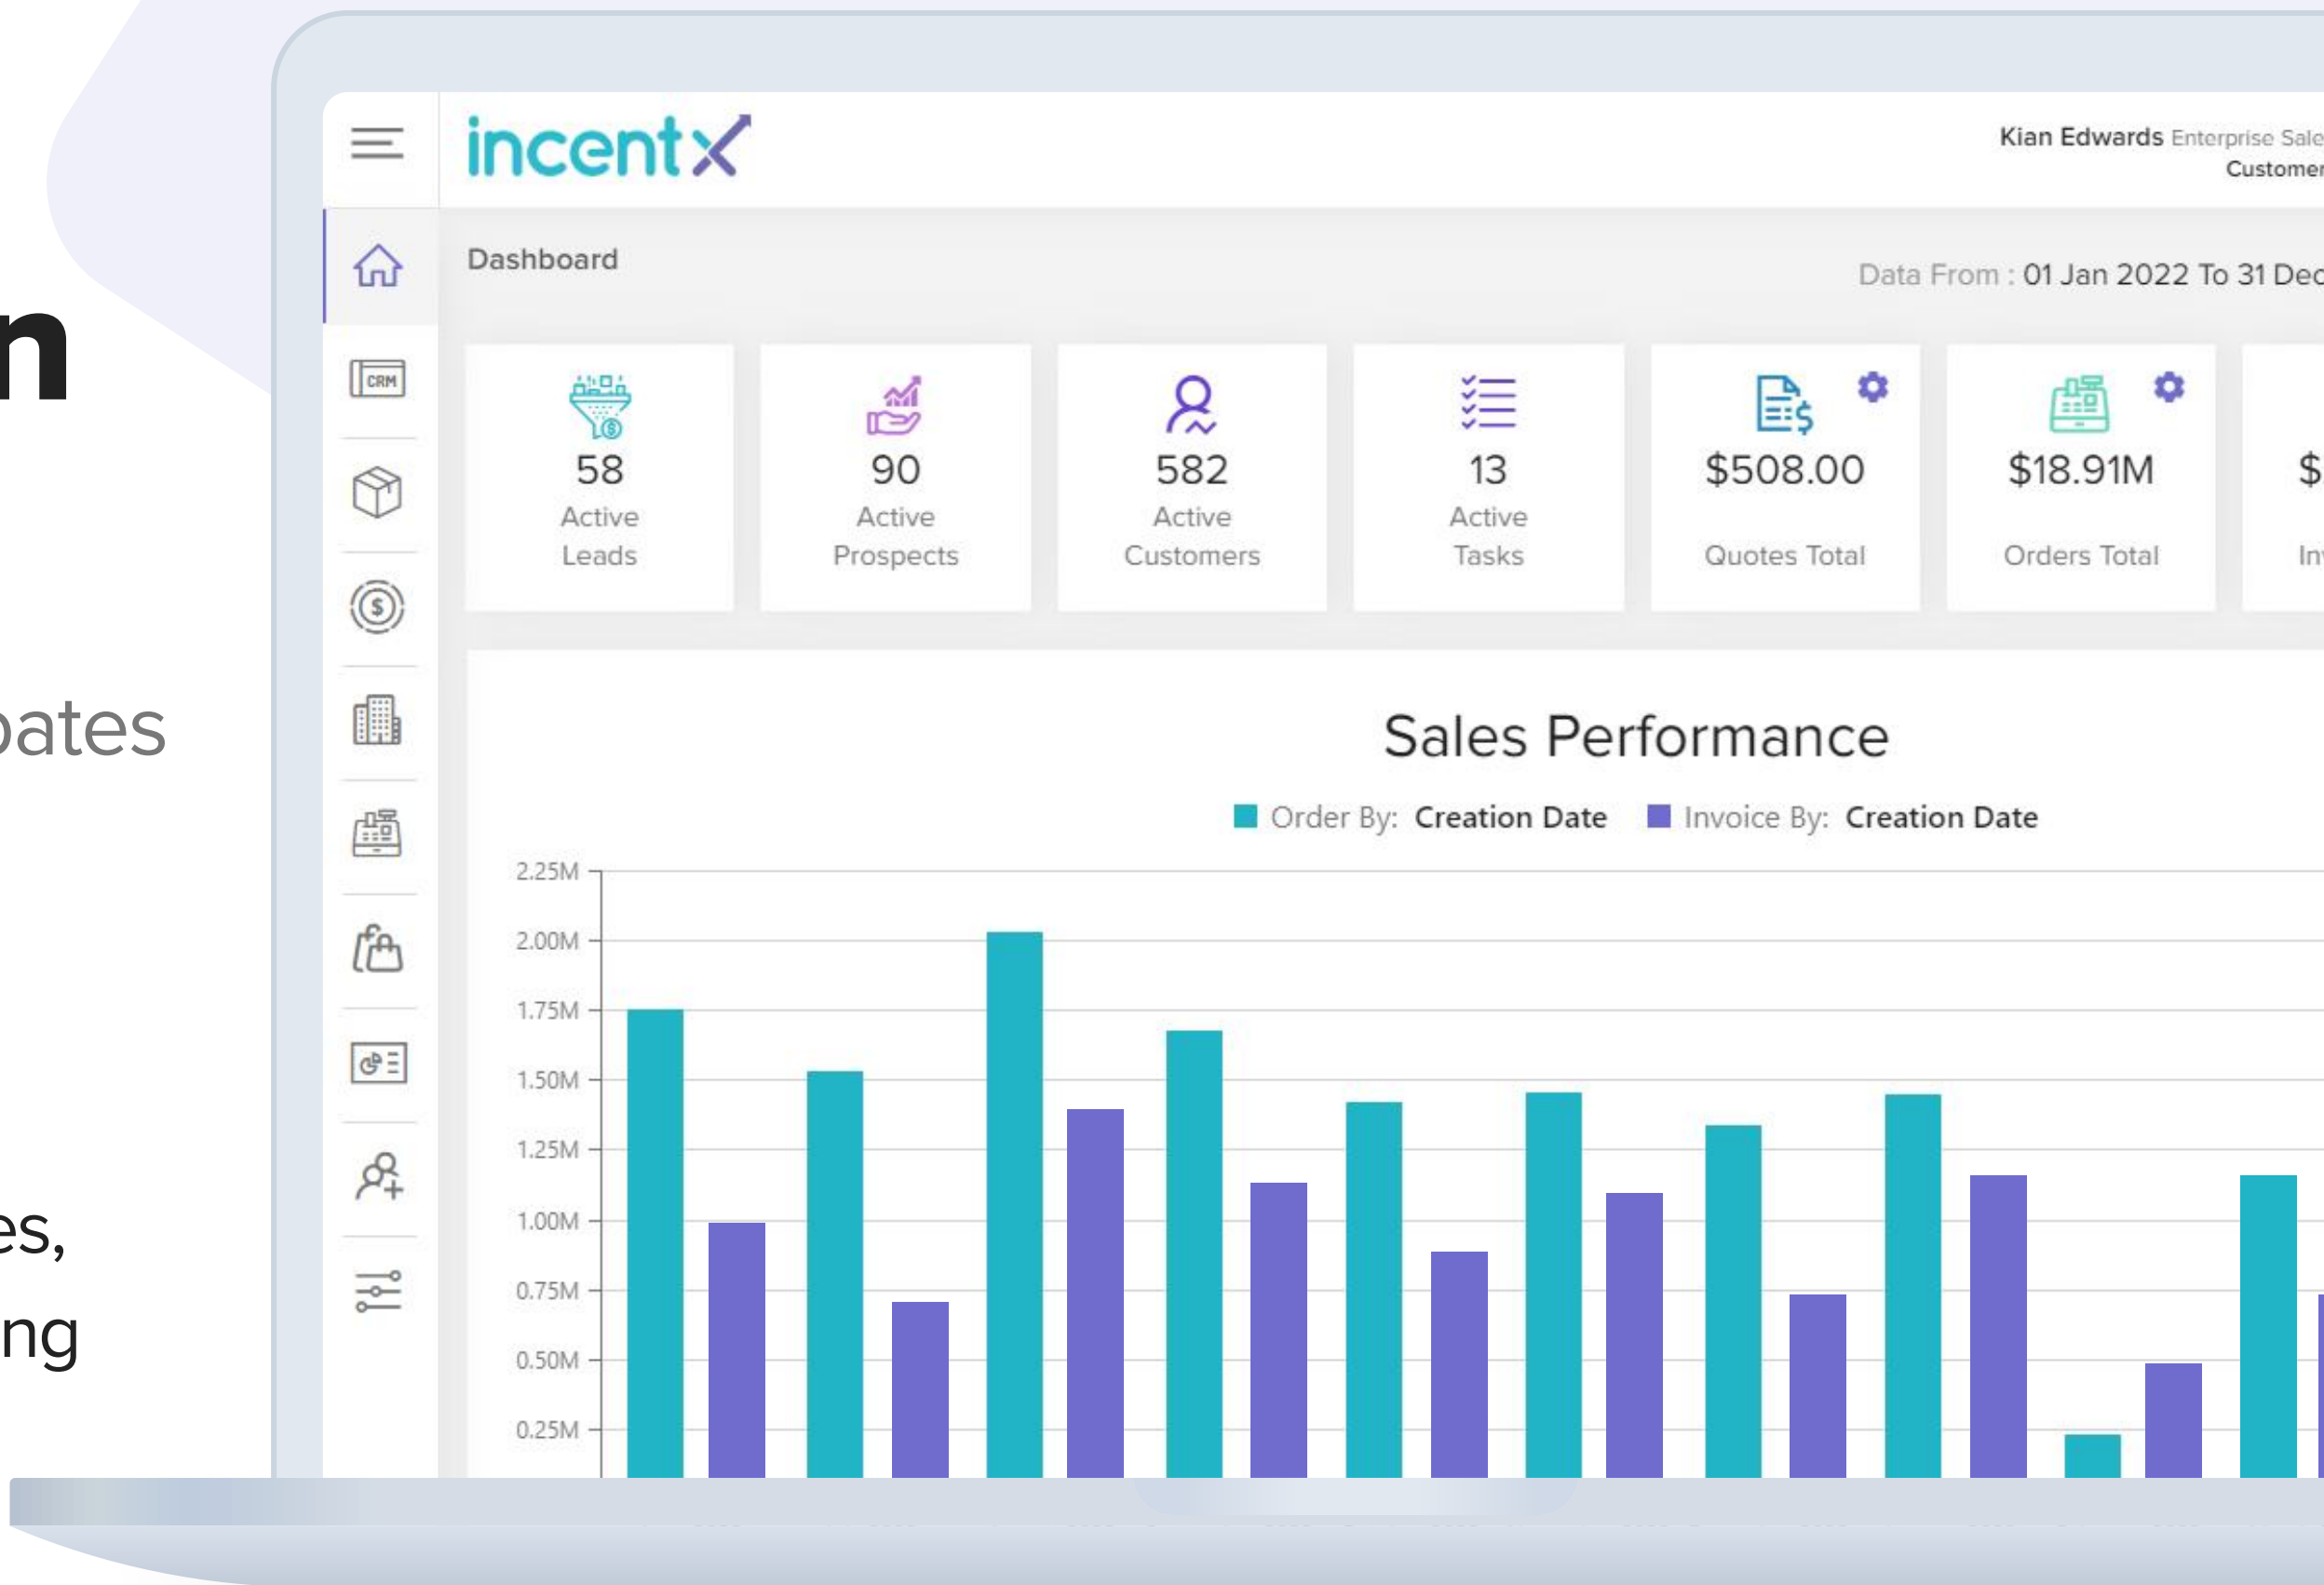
n

pates

es,
ng

incentx

Kian Edwards Enterprise Sale
Customer

CRM

Dashboard

Data From : 01 Jan 2022 To 31 Dec

58
Active Leads

90
Active Prospects

582
Active Customers

13
Active Tasks

$508.00
Quotes Total

$18.91M
Orders Total

$
In

Sales Performance

Order By: Creation Date   Invoice By: Creation Date

2.25M
2.00M
1.75M
1.50M
1.25M
1.00M
0.75M
0.50M
0.25M